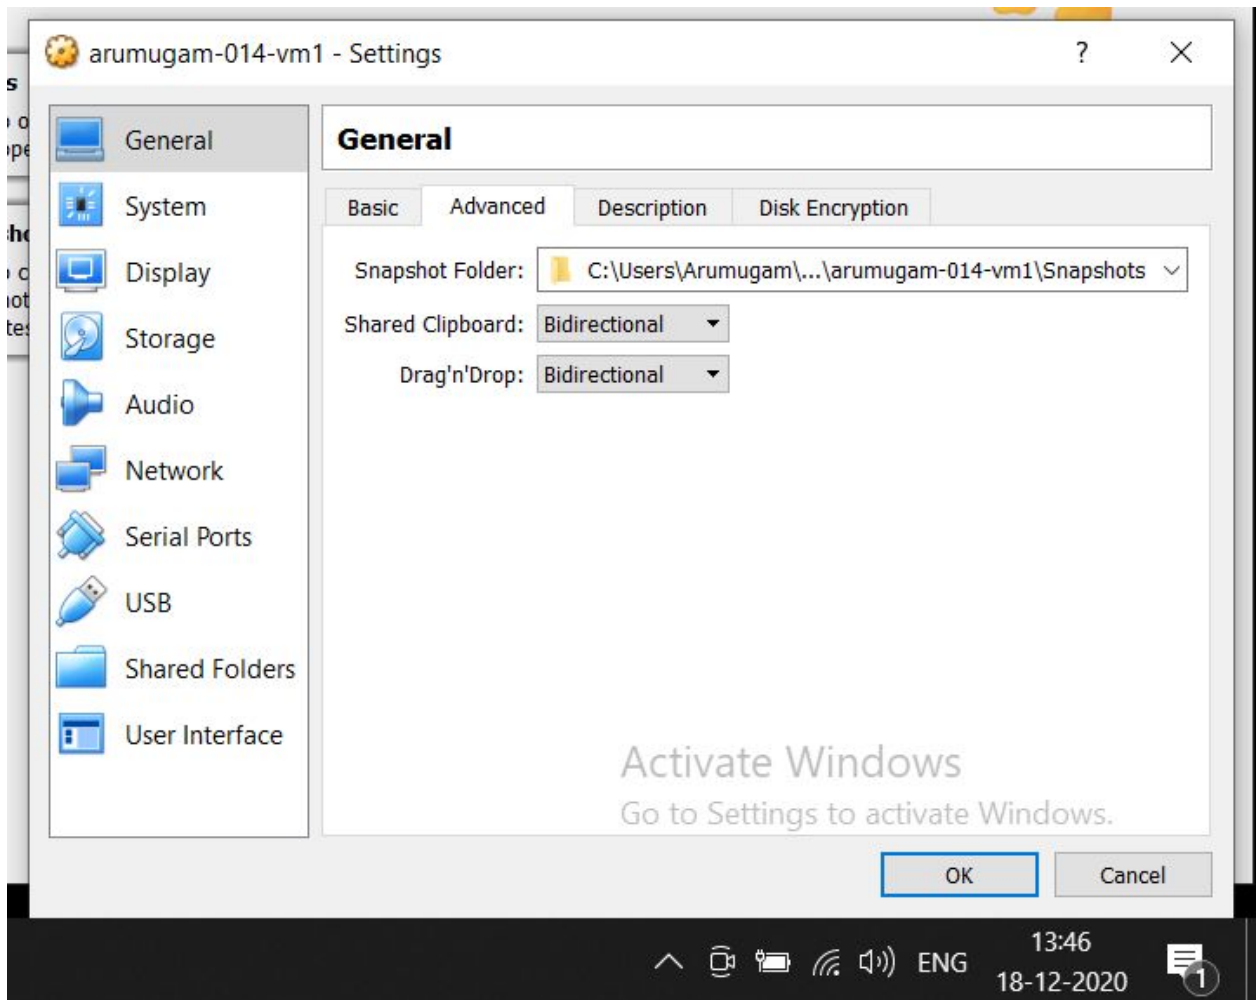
arumugam-014-vm1 - Settings

?

General
System
Display
Storage
Audio
Network
Serial Ports
USB
Shared Folders
User Interface

General

Basic | Advanced | Description | Disk Encryption

Snapshot Folder: C:\Users\Arumugam\...\arumugam-014-vm1\Snapshots

Shared Clipboard: Bidirectional

Drag'n'Drop: Bidirectional

Activate Windows
Go to Settings to activate Windows.

OK
Cancel

ENG
13:46
18-12-2020
1